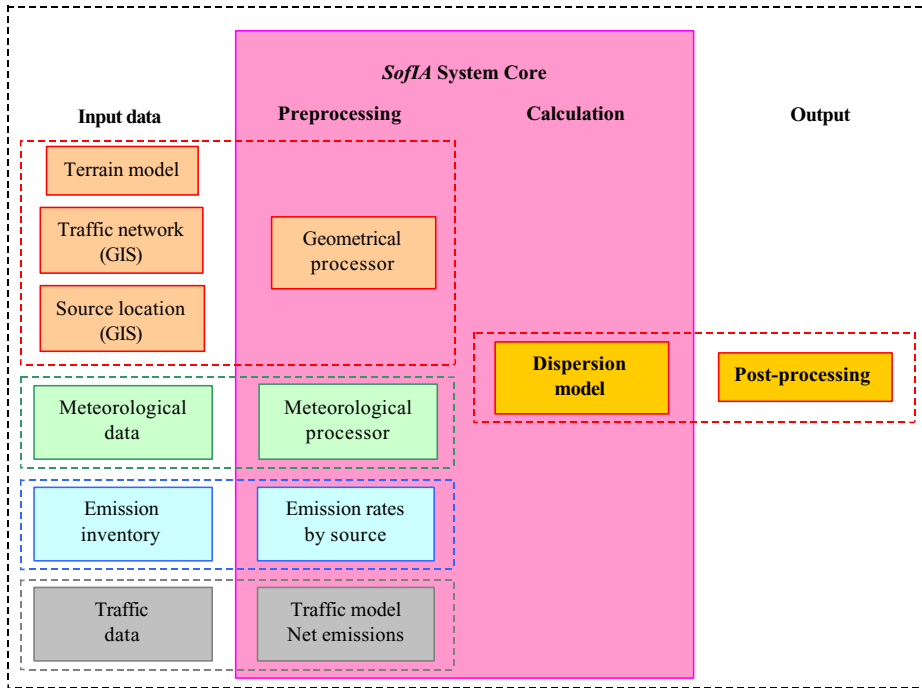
SofIA System Core

Input data

Preprocessing

Calculation

Output

Terrain model

Traffic network (GIS)

Source location (GIS)

Geometrical processor

Dispersion model

Post-processing

Meteorological data

Meteorological processor

Emission inventory

Emission rates by source

Traffic data

Traffic model Net emissions